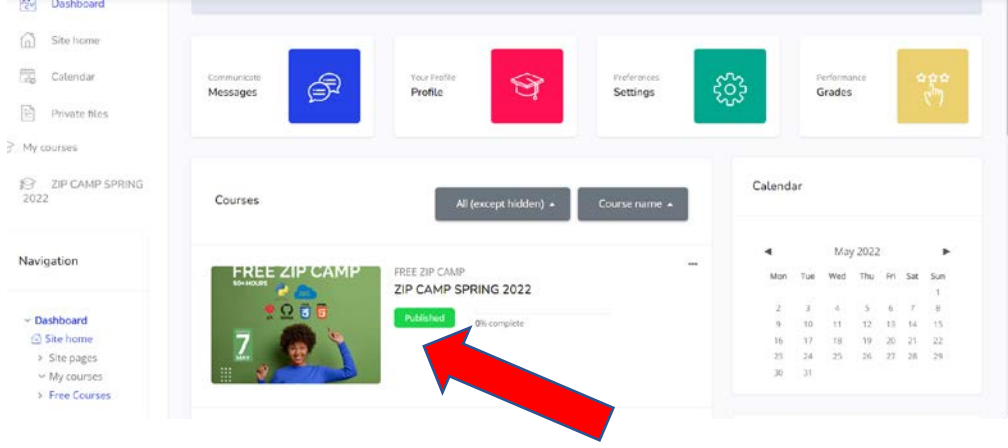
Dashboard
Site home
Calendar
Private files
My courses
ZIP CAMP SPRING 2022

Navigation

Dashboard
Site home
Site pages
My courses
Free Courses

Communicate
Messages

Your Profile
Profile

Preferences
Settings

Performance
Grades

Courses

All (except hidden)
Course name

FREE ZIP CAMP
50+ HOURS
7
MAY

FREE ZIP CAMP
ZIP CAMP SPRING 2022
Published
0% complete
...

Calendar

◄ May 2022 ►

| Mon | Tue | Wed | Thu | Fri | Sat | Sun |
|---|---|---|---|---|---|---|
| | | | | | | 1 |
| 2 | 3 | 4 | 5 | 6 | 7 | 8 |
| 9 | 10 | 11 | 12 | 13 | 14 | 15 |
| 16 | 17 | 18 | 19 | 20 | 21 | 22 |
| 23 | 24 | 25 | 26 | 27 | 28 | 29 |
| 30 | 31 | | | | | |